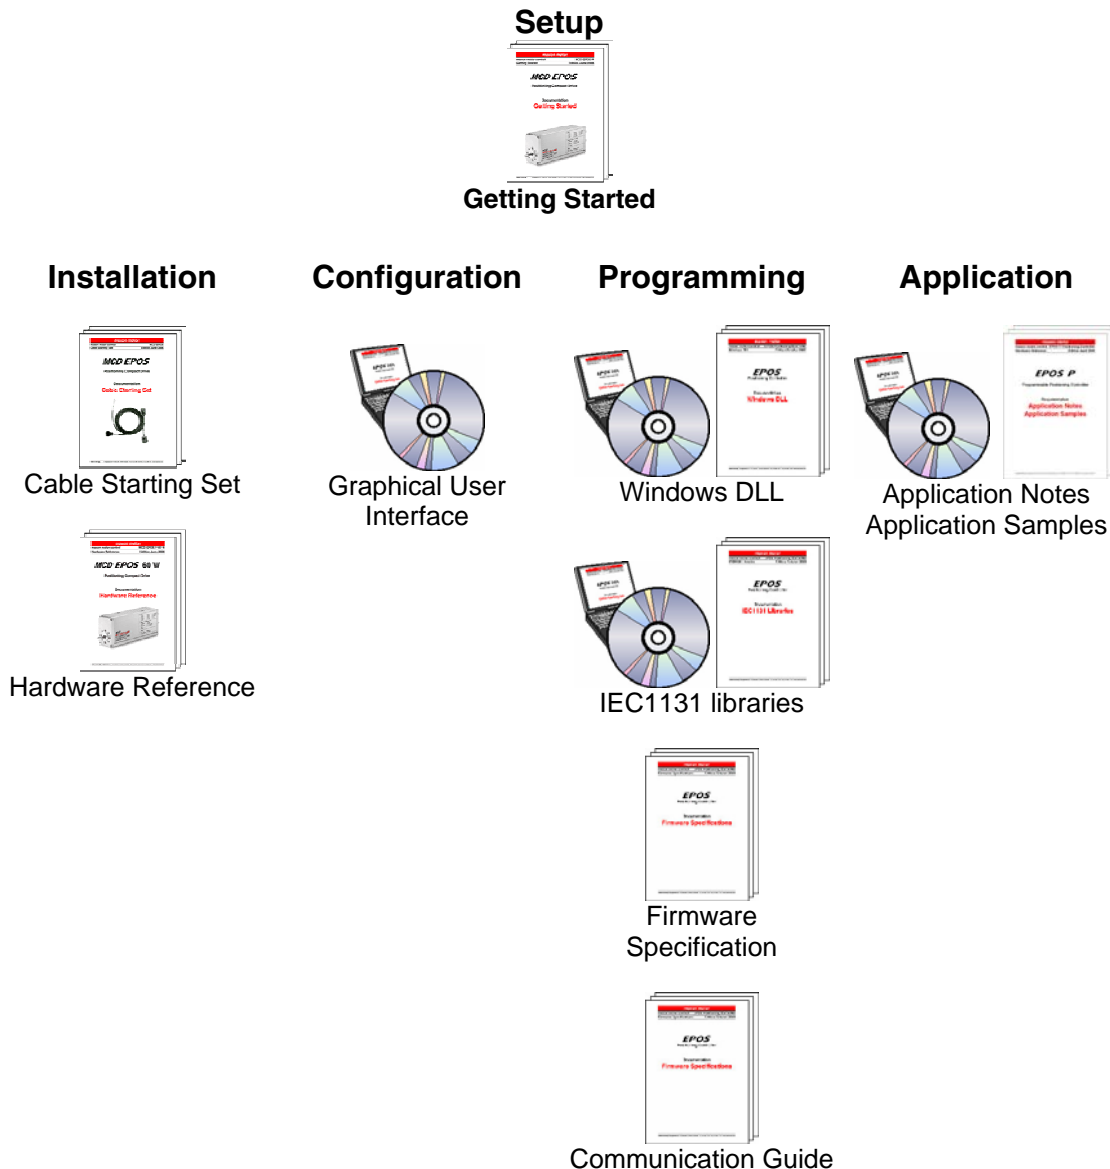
Setup

MCD EPOS

Documentation
Getting Started

Getting Started

Installation

Configuration

Programming

Application

MCD EPOS

Documentation
Cable Starting Set

Cable Starting Set

MCD EPOS 60 W

Documentation
Hardware Reference

Hardware Reference

Graphical User Interface

EPOS

Documentation
Windows DLL

Windows DLL

EPOS

Documentation
IEC1131 Libraries

IEC1131 libraries

EPOS

Documentation
Firmware Specifications

Firmware Specification

EPOS

Documentation
Firmware Specifications

Communication Guide

EPOS P

Documentation
Application Notes
Application Samples

Application Notes
Application Samples